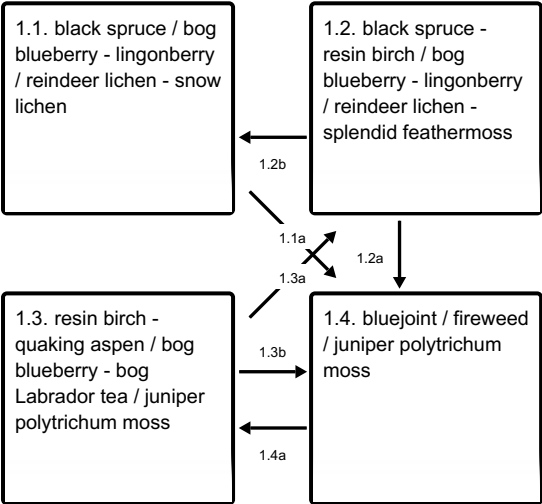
1.1. black spruce / bog blueberry - lingonberry / reindeer lichen - snow lichen

1.2. black spruce - resin birch / bog blueberry - lingonberry / reindeer lichen - splendid feathermoss

1.2b

1.1a

1.2a

1.3a

1.3. resin birch - quaking aspen / bog blueberry - bog Labrador tea / juniper polytrichum moss

1.4. bluejoint / fireweed / juniper polytrichum moss

1.3b

1.4a